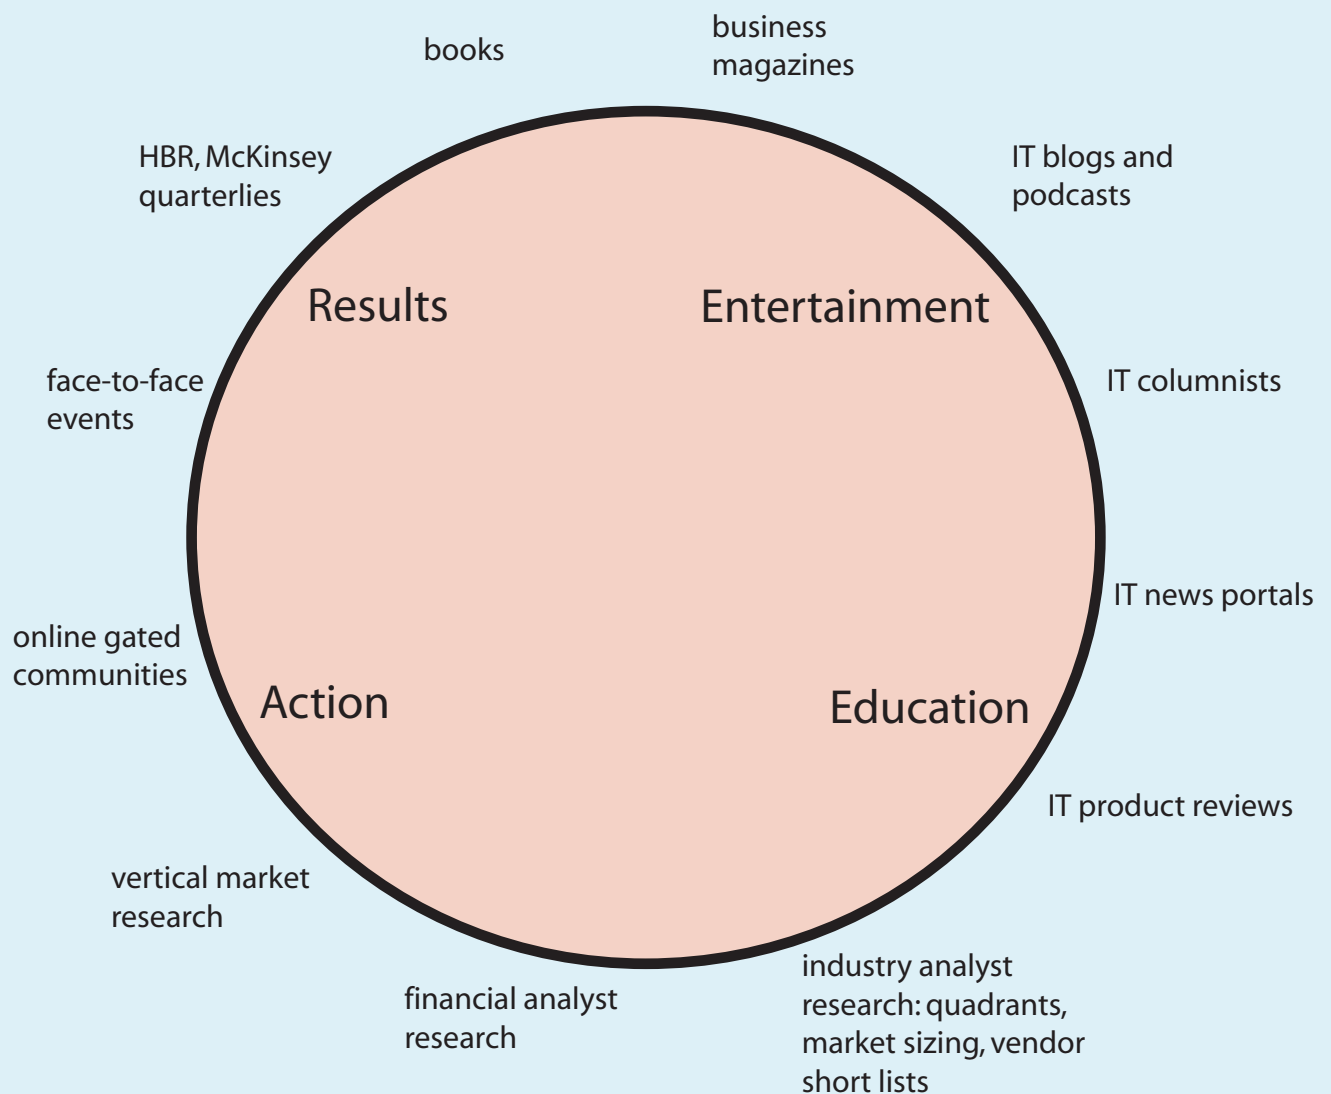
books

business magazines

HBR, McKinsey quarterlies

IT blogs and podcasts

Results

Entertainment

face-to-face events

IT columnists

IT news portals

online gated communities

Action

Education

IT product reviews

vertical market research

financial analyst research

industry analyst research: quadrants, market sizing, vendor short lists